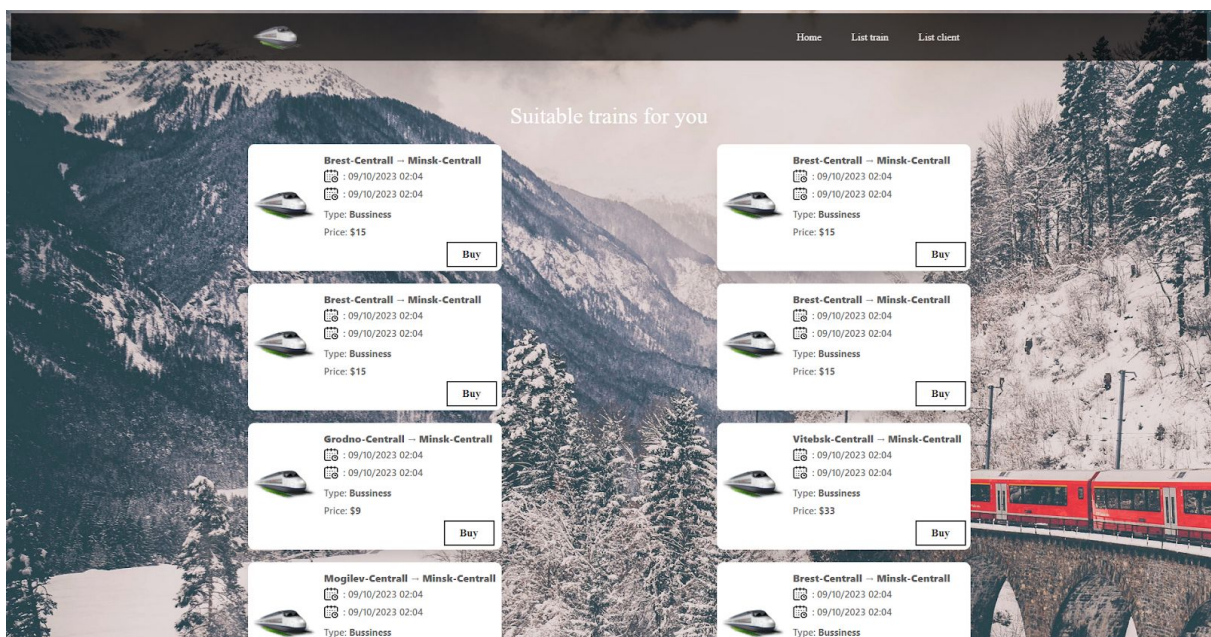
Home List train List client

Suitable trains for you

Brest-Centrall → Minsk-Centrall
: 09/10/2023 02:04
: 09/10/2023 02:04
Type: Bussiness
Price: $15
Buy

Brest-Centrall → Minsk-Centrall
: 09/10/2023 02:04
: 09/10/2023 02:04
Type: Bussiness
Price: $15
Buy

Brest-Centrall → Minsk-Centrall
: 09/10/2023 02:04
: 09/10/2023 02:04
Type: Bussiness
Price: $15
Buy

Brest-Centrall → Minsk-Centrall
: 09/10/2023 02:04
: 09/10/2023 02:04
Type: Bussiness
Price: $15
Buy

Grodno-Centrall → Minsk-Centrall
: 09/10/2023 02:04
: 09/10/2023 02:04
Type: Bussiness
Price: $9
Buy

Vitebsk-Centrall → Minsk-Centrall
: 09/10/2023 02:04
: 09/10/2023 02:04
Type: Bussiness
Price: $33
Buy

Mogilev-Centrall → Minsk-Centrall
: 09/10/2023 02:04
: 09/10/2023 02:04
Type: Bussiness

Brest-Centrall → Minsk-Centrall
: 09/10/2023 02:04
: 09/10/2023 02:04
Type: Bussiness